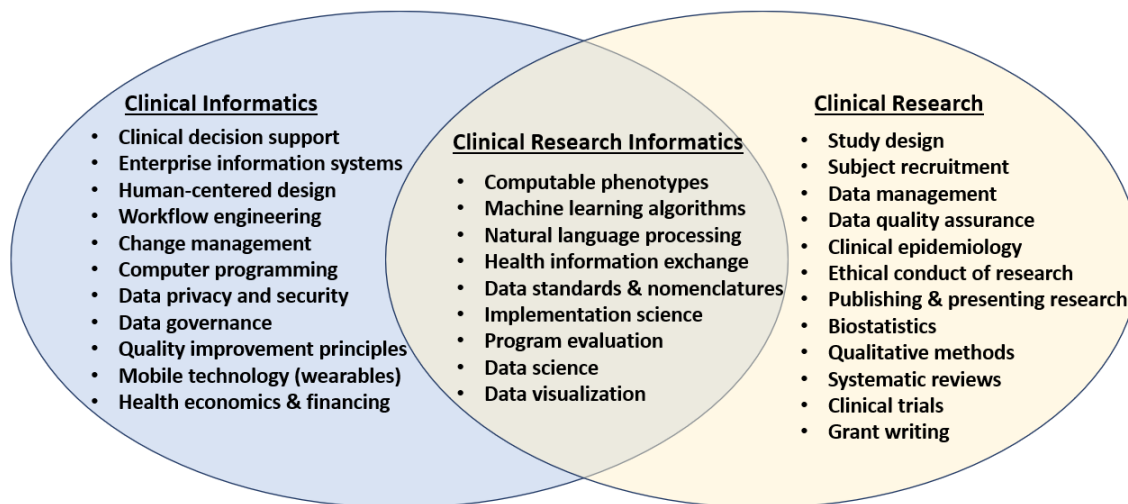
Clinical Informatics
- Clinical decision support
- Enterprise information systems
- Human-centered design
- Workflow engineering
- Change management
- Computer programming
- Data privacy and security
- Data governance
- Quality improvement principles
- Mobile technology (wearables)
- Health economics & financing

Clinical Research Informatics
- Computable phenotypes
- Machine learning algorithms
- Natural language processing
- Health information exchange
- Data standards & nomenclatures
- Implementation science
- Program evaluation
- Data science
- Data visualization

Clinical Research
- Study design
- Subject recruitment
- Data management
- Data quality assurance
- Clinical epidemiology
- Ethical conduct of research
- Publishing & presenting research
- Biostatistics
- Qualitative methods
- Systematic reviews
- Clinical trials
- Grant writing